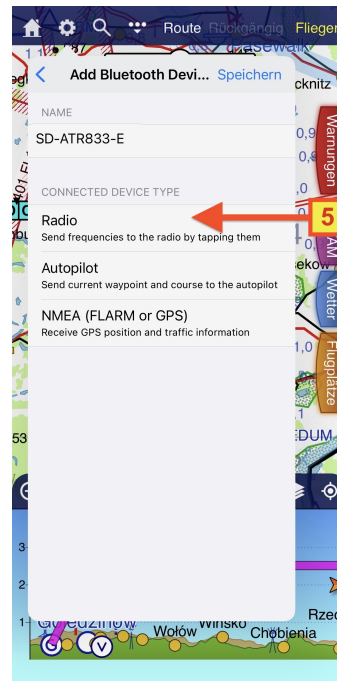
Route Rückgängig Flieger

Add Bluetooth Devi... Speichern

NAME

SD-ATR833-E

CONNECTED DEVICE TYPE

Radio
Send frequencies to the radio by tapping them

5

Autopilot
Send current waypoint and course to the autopilot

NMEA (FLARM or GPS)
Receive GPS position and traffic information

Warnungen

Wetter

Flugplätze

cknitz

0,9

0,8

1,0

EDUM

53

Wołów

Wińsko

Chobienia

Rzec

3

2

1